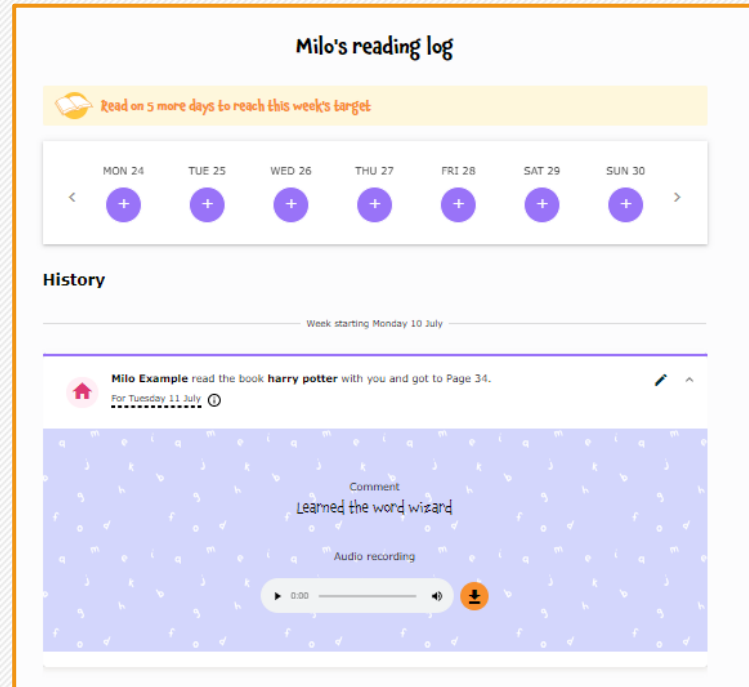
Milo's reading log

Read on 5 more days to reach this week's target

MON 24 TUE 25 WED 26 THU 27 FRI 28 SAT 29 SUN 30

History

Week starting Monday 10 July

Milo Example read the book harry potter with you and got to Page 34.

For Tuesday 11 July

Comment

Learned the word wizard

Audio recording

0:00